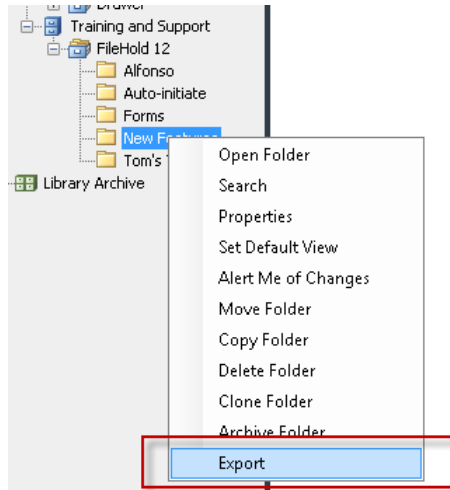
Drawer
Training and Support
FileHold 12
Alfonso
Auto-initiate
Forms
New Features
Tom's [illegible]
Library Archive

Open Folder
Search
Properties
Set Default View
Alert Me of Changes
Move Folder
Copy Folder
Delete Folder
Clone Folder
Archive Folder
Export